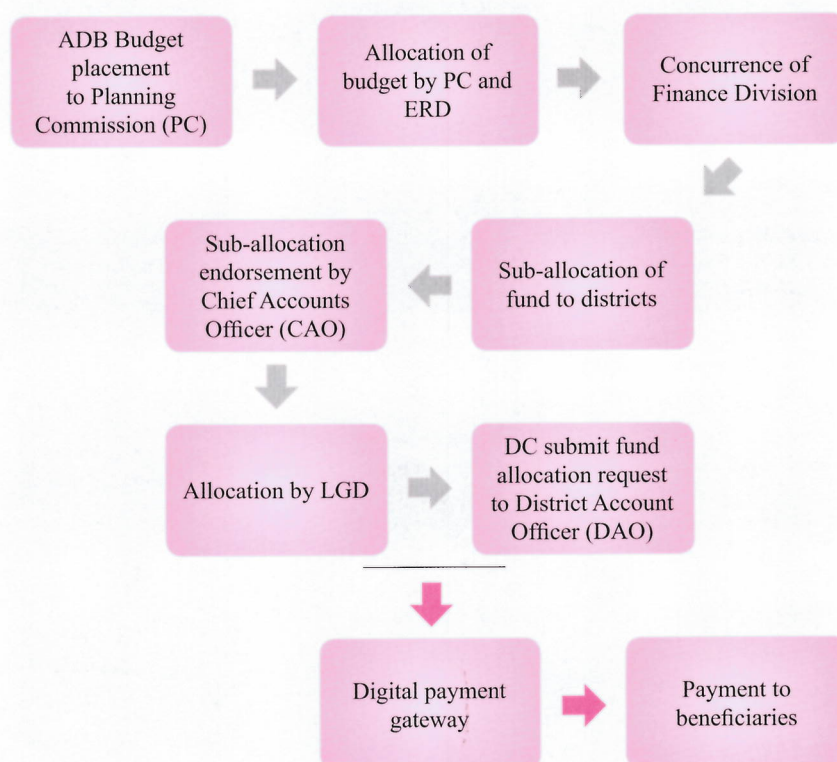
ADB Budget placement to Planning Commission (PC)

Allocation of budget by PC and ERD

Concurrence of Finance Division

Sub-allocation of fund to districts

Sub-allocation endorsement by Chief Accounts Officer (CAO)

Allocation by LGD

DC submit fund allocation request to District Account Officer (DAO)

Digital payment gateway

Payment to beneficiaries